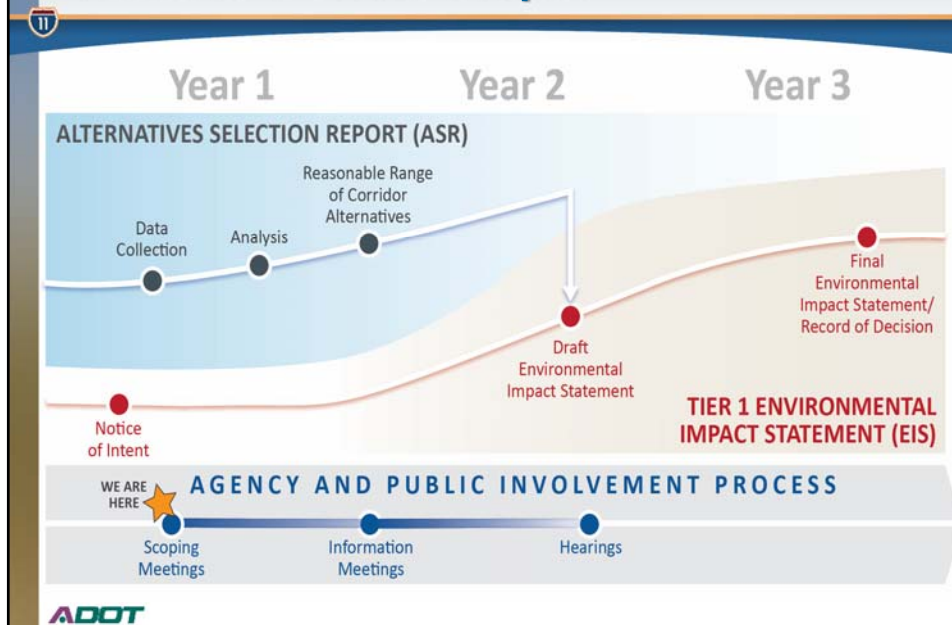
11

Year 1 Year 2 Year 3

ALTERNATIVES SELECTION REPORT (ASR)

Data Collection

Analysis

Reasonable Range of Corridor Alternatives

Notice of Intent

Draft Environmental Impact Statement

Final Environmental Impact Statement/ Record of Decision

TIER 1 ENVIRONMENTAL IMPACT STATEMENT (EIS)

WE ARE HERE

AGENCY AND PUBLIC INVOLVEMENT PROCESS

Scoping Meetings

Information Meetings

Hearings

ADOT